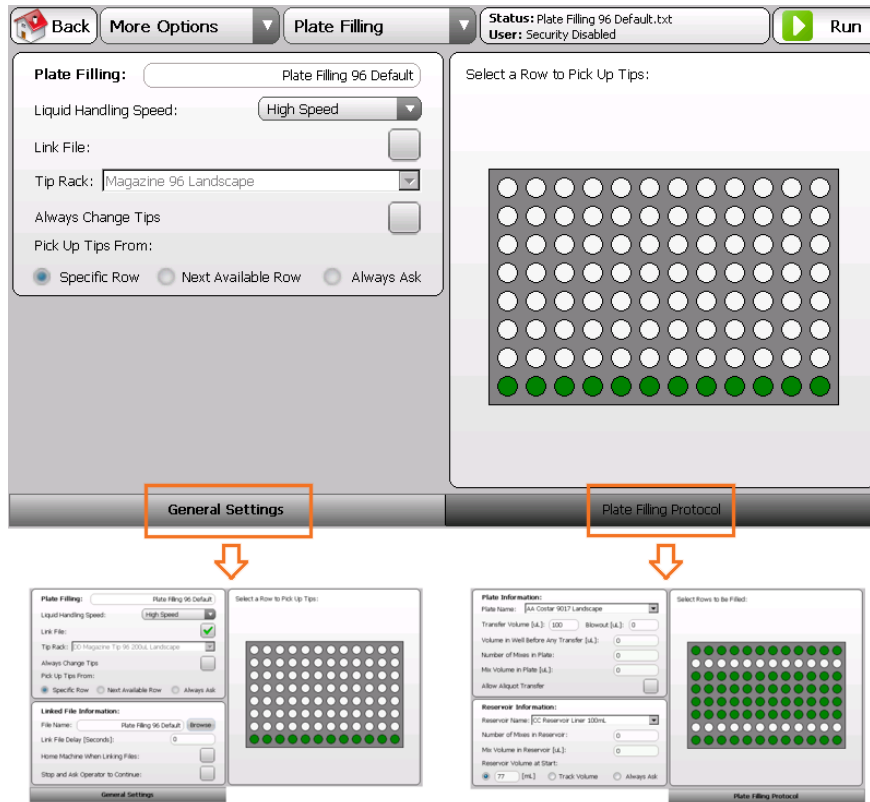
Back | More Options | Plate Filling | Status: Plate Filling 96 Default.txt
User: Security Disabled | Run

Plate Filling: Plate Filling 96 Default
Liquid Handling Speed: High Speed
Link File:
Tip Rack: Magazine 96 Landscape
Always Change Tips
Pick Up Tips From:
Specific Row  Next Available Row  Always Ask

Select a Row to Pick Up Tips:

General Settings

Plate Filling Protocol

Plate Filling: Plate Filling 96 Default
Liquid Handling Speed: High Speed
Link File:
Tip Rack: D0 Magazine Tip 96 200uL Landscape
Always Change Tips
Pick Up Tips From:
Specific Row  Next Available Row  Always Ask

Linked File Information:
File Name: Plate Filling 96 Default Browse
Link File Delay (Seconds): 0
Home Machine When Linking Files:
Stop and Ask Operator to Continue:

Select a Row to Pick Up Tips:

General Settings

Plate Information:
Plate Name: AA Costar 9017 Landscape
Transfer Volume [uL]: 100 Blowout [uL]: 0
Volume in Well Before Any Transfer [uL]: 0
Number of Mixes in Plate: 0
Mix Volume in Plate [uL]: 0
Allow Aliquot Transfer

Reservoir Information:
Reservoir Name: CC Reservoir Liner 100mL
Number of Mixes in Reservoir: 0
Mix Volume in Reservoir [uL]: 0
Reservoir Volume at Start:
77 [mL]  Track Volume  Always Ask

Select Rows to be Filled:

Plate Filling Protocol